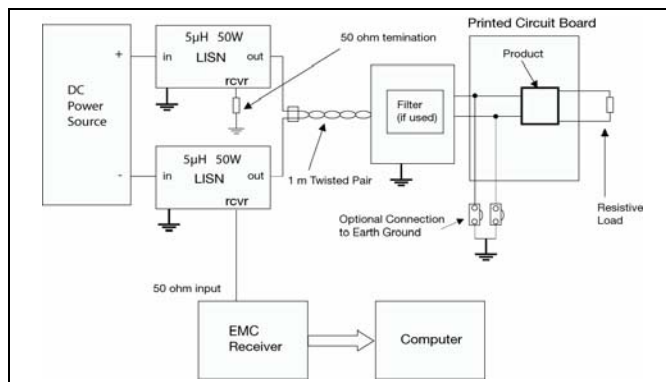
Printed Circuit Board

DC Power Source

+

-

5µH 50W
in LISN out
rcvr

5µH 50W
in LISN out
rcvr

50 ohm temination

Filter (if used)

Product

1 m Twisted Pair

Optional Connection to Earth Ground

Resistive Load

50 ohm input

EMC Receiver

Computer